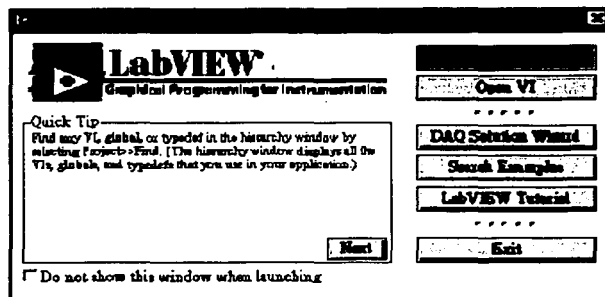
LabVIEW

Graphical Programming for Instrumentation

Quick Tip

Find any VI, global, or typedef in the hierarchy window by selecting Project>>Find. (The hierarchy window displays all the VIs, globals, and typedefs that you use in your application.)

Next

Do not show this window when launching

Open VI

DAQ Solution Wizard

Search Examples

LabVIEW Tutorial

Exit